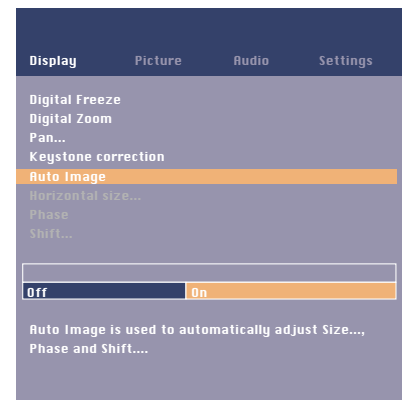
Display Picture Audio Settings

Digital Freeze
Digital Zoom
Pan...
Keystone correction
Auto Image
Horizontal size...
Phase
Shift...

Off On

Auto Image is used to automatically adjust Size..., Phase and Shift....